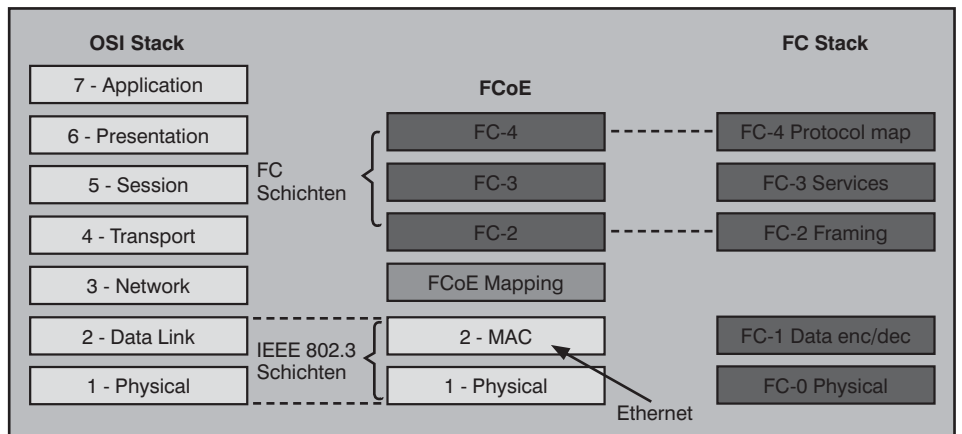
OSI Stack

7 - Application

6 - Presentation

5 - Session

4 - Transport

3 - Network

2 - Data Link

1 - Physical

FC Schichten

IEEE 802.3 Schichten

FCoE

FC-4

FC-3

FC-2

FCoE Mapping

2 - MAC

1 - Physical

Ethernet

FC Stack

FC-4 Protocol map

FC-3 Services

FC-2 Framing

FC-1 Data enc/dec

FC-0 Physical